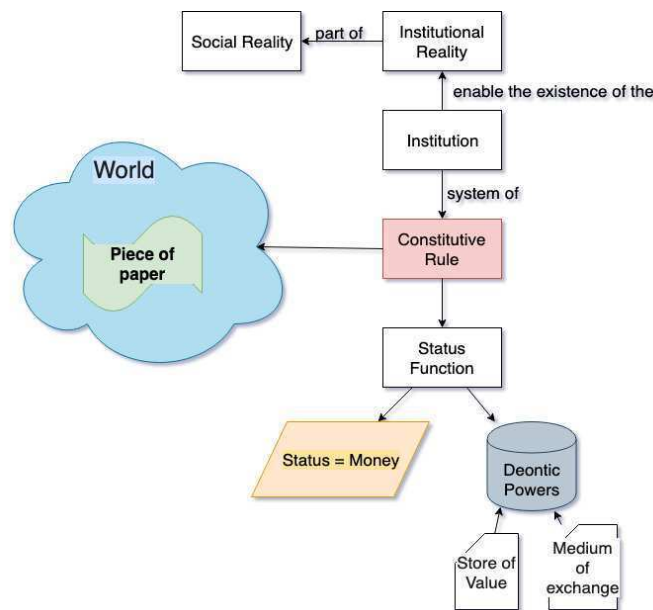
Social Reality

part of

Institutional Reality

enable the existence of the

Institution

system of

World

Piece of paper

Constitutive Rule

Status Function

Status = Money

Deontic Powers

Store of Value

Medium of exchange